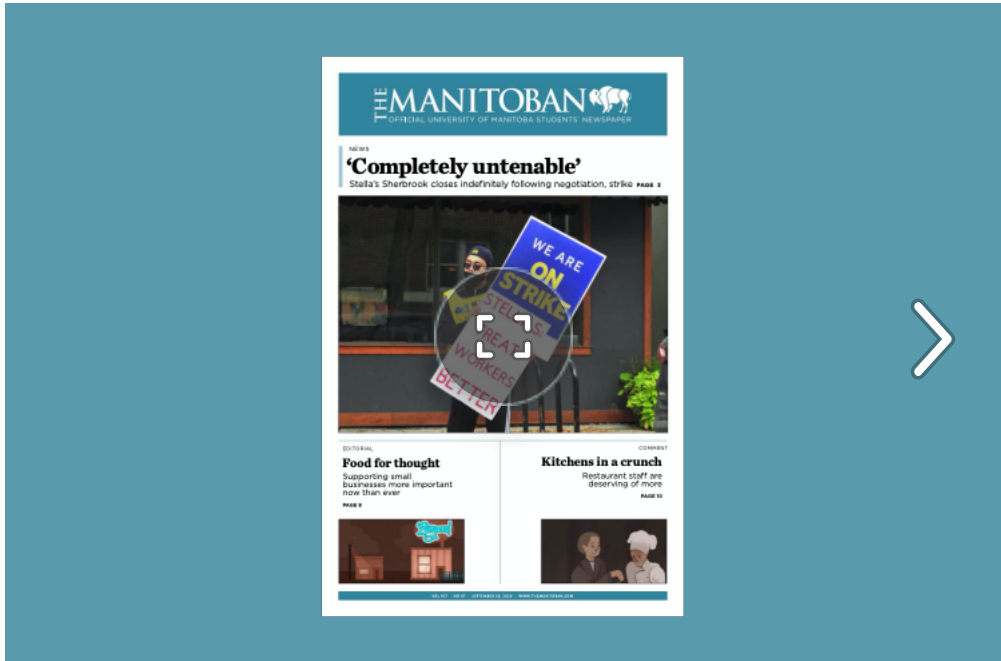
THE MANITOBAN
OFFICIAL UNIVERSITY OF MANITOBA STUDENTS' NEWSPAPER

NEWS

'Completely untenable'

Stella's Sherbrook closes indefinitely following negotiation, strike PAGE 3

WE ARE ON STRIKE
STELLA'S TREAT WORKERS BETTER

EDITORIAL

Food for thought

Supporting small businesses more important now than ever

PAGE 8

COMMENT

Kitchens in a crunch

Restaurant staff are deserving of more

PAGE 10

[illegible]